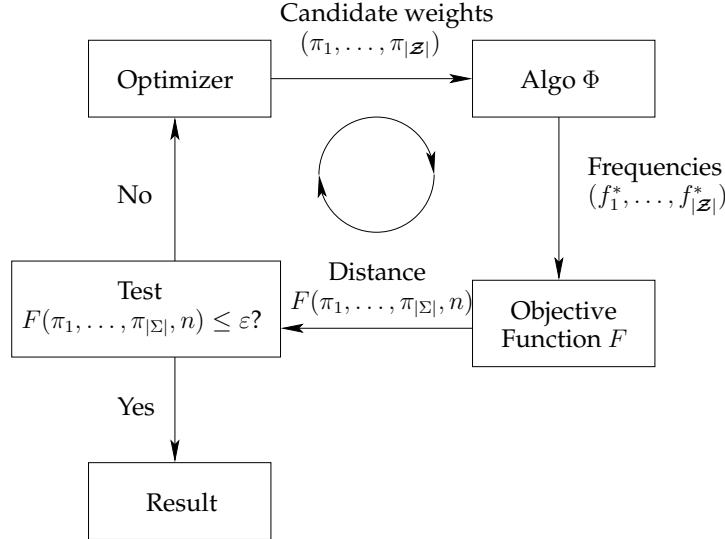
Candidate weights

$(\pi_1, \ldots, \pi_{|\boldsymbol{\mathcal{Z}}|})$

Optimizer

Algo $\Phi$

Frequencies

$(f_1^*, \ldots, f_{|\boldsymbol{\mathcal{Z}}|}^*)$

No

Distance

$F(\pi_1, \ldots, \pi_{|\Sigma|}, n)$

Test

$F(\pi_1, \ldots, \pi_{|\Sigma|}, n) \leq \varepsilon$?

Objective Function $F$

Yes

Result